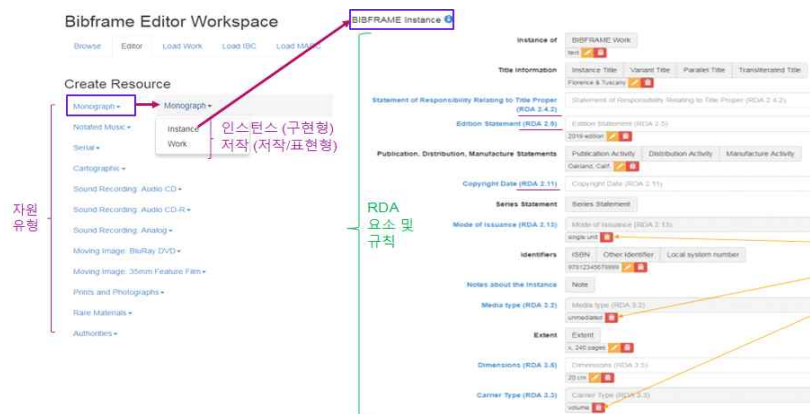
Bibframe Editor Workspace

Browse Editor Load Work Load IBC Load MARC

Create Resource

자원 유형

Monograph▾
Notated Music▾
Serial▾
Cartographic▾
Sound Recording: Audio CD▾
Sound Recording: Audio CD-R▾
Sound Recording: Analog▾
Moving Image: BluRay DVD▾
Moving Image: 35mm Feature Film▾
Prints and Photographs▾
Rare Materials▾
Authorities▾

Monograph▾
Instance
Work

인스턴스 (구현형)
저작 (저작/표현형)

BIBFRAME Instance

RDA 요소 및 규칙

Instance of: BIBFRAME Work; text
Title Information: Instance Title | Variant Title | Parallel Title | Transliterated Title; Florence & Tuscany
Statement of Responsibility Relating to Title Proper (RDA 2.4.2): Statement of Responsibility Relating to Title Proper (RDA 2.4.2)
Edition Statement (RDA 2.5): Edition Statement (RDA 2.5); 2016 edition
Publication, Distribution, Manufacture Statements: Publication Activity | Distribution Activity | Manufacture Activity; Oakland, Calif.
Copyright Date (RDA 2.11): Copyright Date (RDA 2.11)
Series Statement: Series Statement
Mode of Issuance (RDA 2.13): Mode of Issuance (RDA 2.13); single unit
Identifiers: ISBN | Other Identifier | Local system number; 9781234567899
Notes about the Instance: Note
Media type (RDA 3.2): Media type (RDA 3.2); unmediated
Extent: Extent; x, 240 pages
Dimensions (RDA 3.5): Dimensions (RDA 3.5); 20 cm
Carrier Type (RDA 3.3): Carrier Type (RDA 3.3); volume